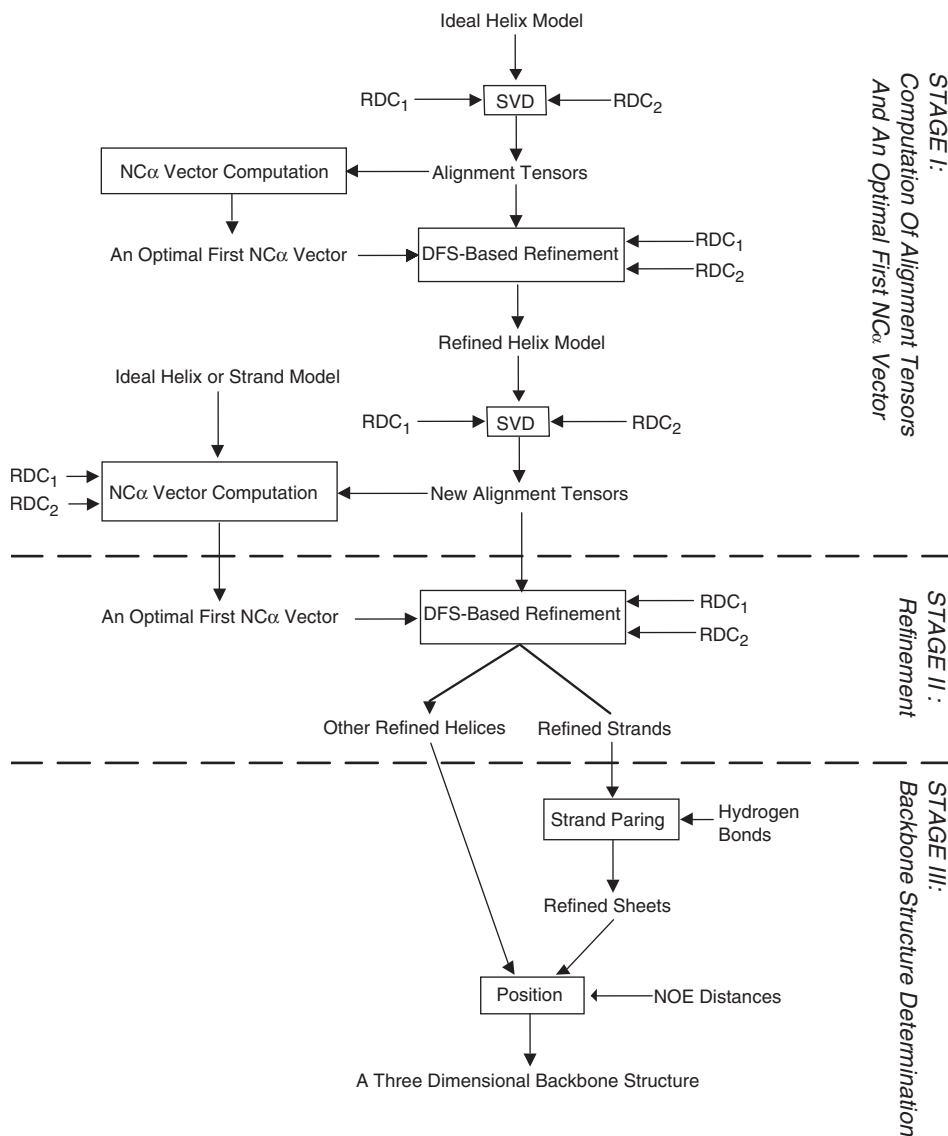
Ideal Helix Model

$RDC_1$ SVD $RDC_2$

NC$\alpha$ Vector Computation

Alignment Tensors

An Optimal First NC$\alpha$ Vector

DFS-Based Refinement

$RDC_1$

$RDC_2$

Refined Helix Model

Ideal Helix or Strand Model

$RDC_1$ SVD $RDC_2$

$RDC_1$

$RDC_2$

NC$\alpha$ Vector Computation

New Alignment Tensors

An Optimal First NC$\alpha$ Vector

DFS-Based Refinement

$RDC_1$

$RDC_2$

Other Refined Helices

Refined Strands

Strand Paring

Hydrogen Bonds

Refined Sheets

Position

NOE Distances

A Three Dimensional Backbone Structure

STAGE I: Computation Of Alignment Tensors And An Optimal First NC$\alpha$ Vector

STAGE II : Refinement

STAGE III: Backbone Structure Determination